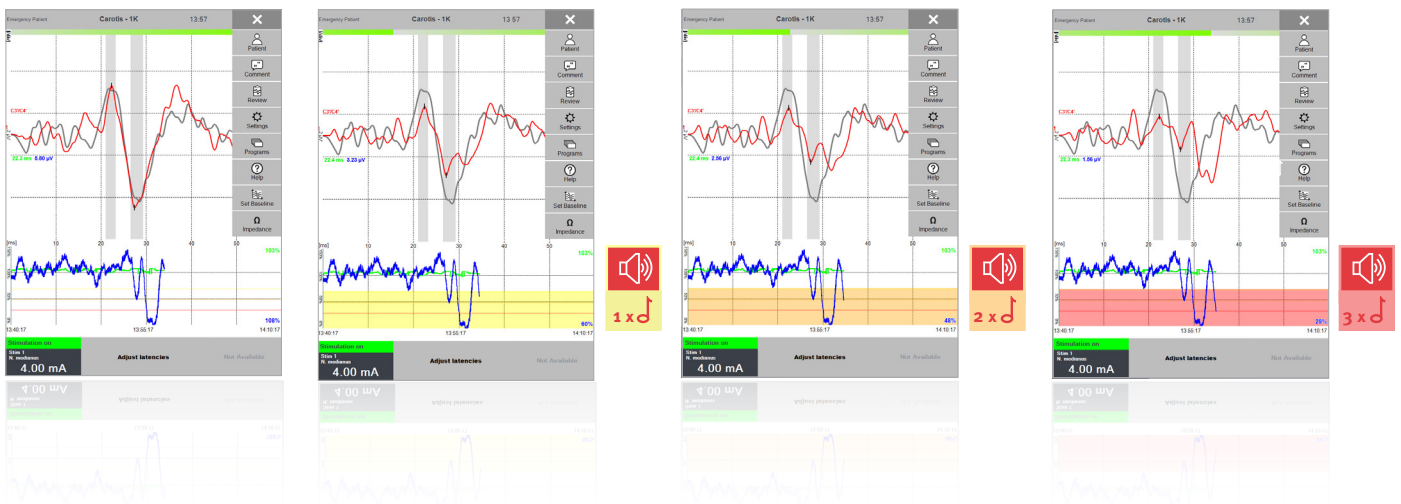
Carotis - 1K 13:57

Patient
Comment
Review
Settings
Programs
Help
Set Baseline
Impedance

C3'C4'
22.5 ms 8.00 µV

[ms] 10 20 30 40 50
103%
100%
13:40:17 13:55:17 14:10:17

Stimulation on
Stim 1
N. medianus
4.00 mA
Adjust latencies
Not Available

Emergency Patient Carotis - 1K 13:57

Patient
Comment
Review
Settings
Programs
Help
Set Baseline
Impedance

C3'C4'
22.4 ms 3.23 µV

[ms] 10 20 30 40 50
103%
60%
13:40:17 13:55:17 14:10:17

Stimulation on
Stim 1
N. medianus
4.00 mA
Adjust latencies
Not Available

1 x

Emergency Patient Carotis - 1K 13:57

Patient
Comment
Review
Settings
Programs
Help
Set Baseline
Impedance

C3'C4'
22.4 ms 2.56 µV

[ms] 10 20 30 40 50
103%
48%
13:40:17 13:55:17 14:10:17

Stimulation on
Stim 1
N. medianus
4.00 mA
Adjust latencies
Not Available

2 x

Emergency Patient Carotis - 1K 13:57

Patient
Comment
Review
Settings
Programs
Help
Set Baseline
Impedance

C3'C4'
22.3 ms 1.56 µV

[ms] 10 20 30 40 50
103%
29%
13:40:17 13:55:17 14:10:17

Stimulation on
Stim 1
N. medianus
4.00 mA
Adjust latencies
Not Available

3 x